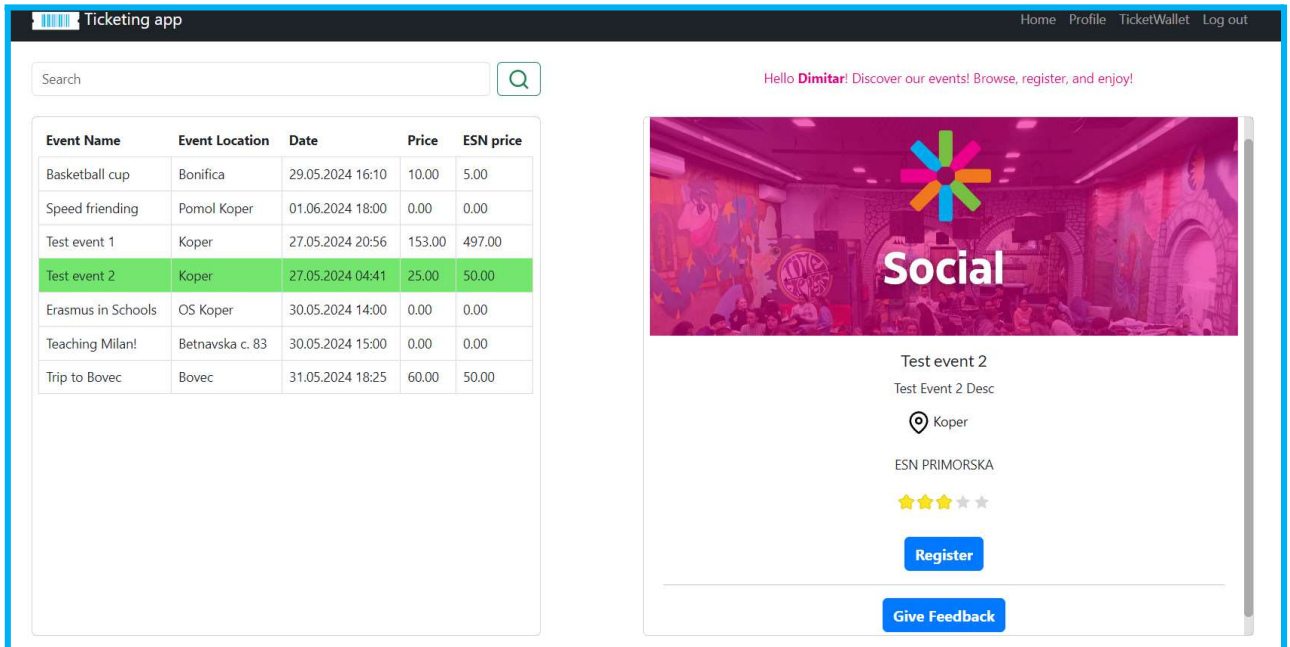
Ticketing app

Home Profile TicketWallet Log out

Search

Hello **Dimitar**! Discover our events! Browse, register, and enjoy!

| Event Name | Event Location | Date | Price | ESN price |
|---|---|---|---|---|
| Basketball cup | Bonifica | 29.05.2024 16:10 | 10.00 | 5.00 |
| Speed friending | Pomol Koper | 01.06.2024 18:00 | 0.00 | 0.00 |
| Test event 1 | Koper | 27.05.2024 20:56 | 153.00 | 497.00 |
| Test event 2 | Koper | 27.05.2024 04:41 | 25.00 | 50.00 |
| Erasmus in Schools | OS Koper | 30.05.2024 14:00 | 0.00 | 0.00 |
| Teaching Milan! | Betnavska c. 83 | 30.05.2024 15:00 | 0.00 | 0.00 |
| Trip to Bovec | Bovec | 31.05.2024 18:25 | 60.00 | 50.00 |

Social

Test event 2

Test Event 2 Desc

Koper

ESN PRIMORSKA

Register

Give Feedback